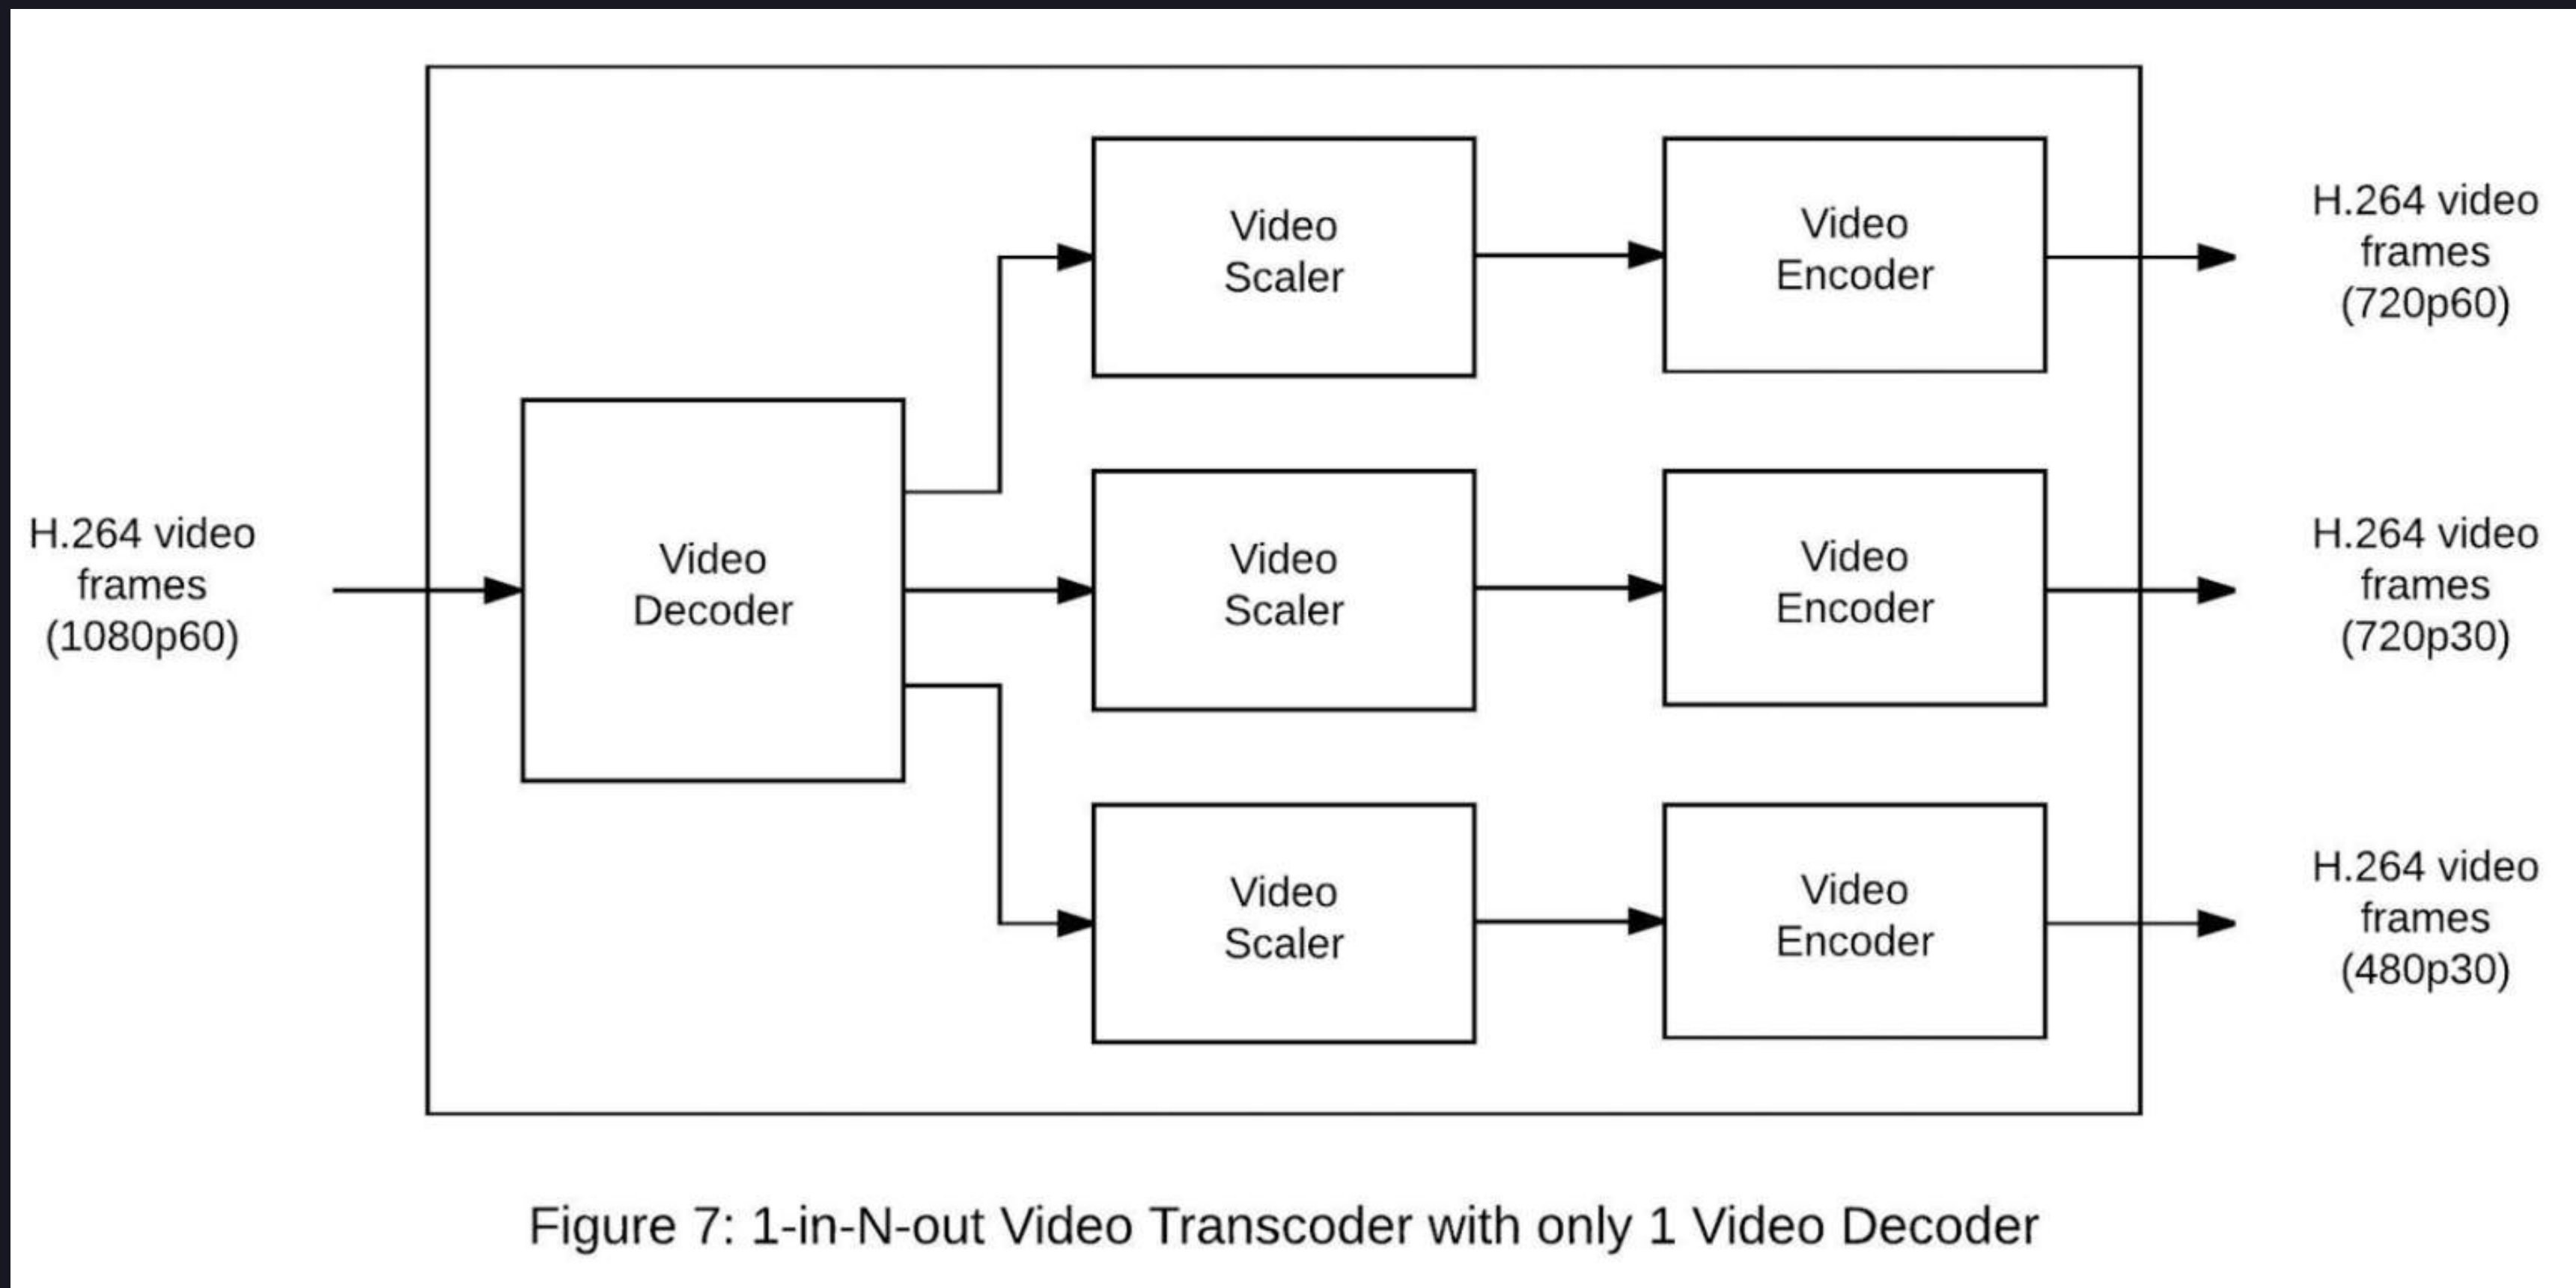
H.264 video frames (1080p60)

Video Decoder

Video Scaler

Video Encoder

H.264 video frames (720p60)

Video Scaler

Video Encoder

H.264 video frames (720p30)

Video Scaler

Video Encoder

H.264 video frames (480p30)

Figure 7: 1-in-N-out Video Transcoder with only 1 Video Decoder